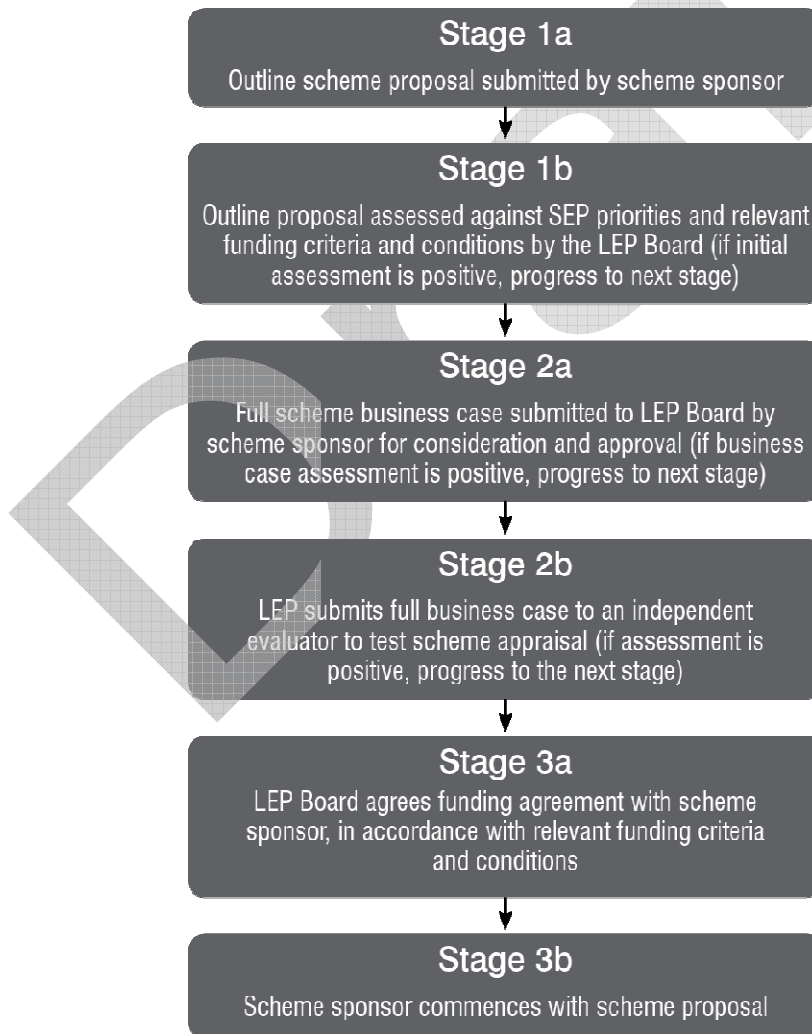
Stage 1a

Outline scheme proposal submitted by scheme sponsor

Stage 1b

Outline proposal assessed against SEP priorities and relevant funding criteria and conditions by the LEP Board (if initial assessment is positive, progress to next stage)

Stage 2a

Full scheme business case submitted to LEP Board by scheme sponsor for consideration and approval (if business case assessment is positive, progress to next stage)

Stage 2b

LEP submits full business case to an independent evaluator to test scheme appraisal (if assessment is positive, progress to the next stage)

Stage 3a

LEP Board agrees funding agreement with scheme sponsor, in accordance with relevant funding criteria and conditions

Stage 3b

Scheme sponsor commences with scheme proposal